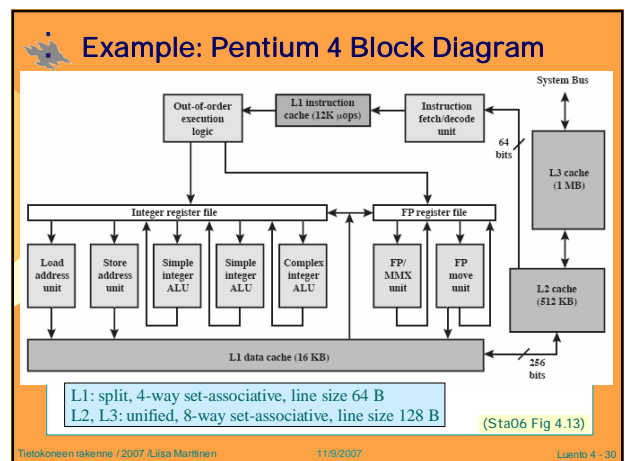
Example: Pentium 4 Block Diagram

System Bus

Out-of-order execution logic

L1 instruction cache (12K µops)

Instruction fetch/decode unit

64 bits

L3 cache (1 MB)

Integer register file

FP register file

Load address unit

Store address unit

Simple integer ALU

Simple integer ALU

Complex integer ALU

FP/ MMX unit

FP move unit

L2 cache (512 KB)

L1 data cache (16 KB)

256 bits

L1: split, 4-way set-associative, line size 64 B
L2, L3: unified, 8-way set-associative, line size 128 B

(Sta06 Fig 4.13)

Tietokoneen rakenne / 2007 /Liisa Marttinen

11/9/2007

Luento 4 - 30